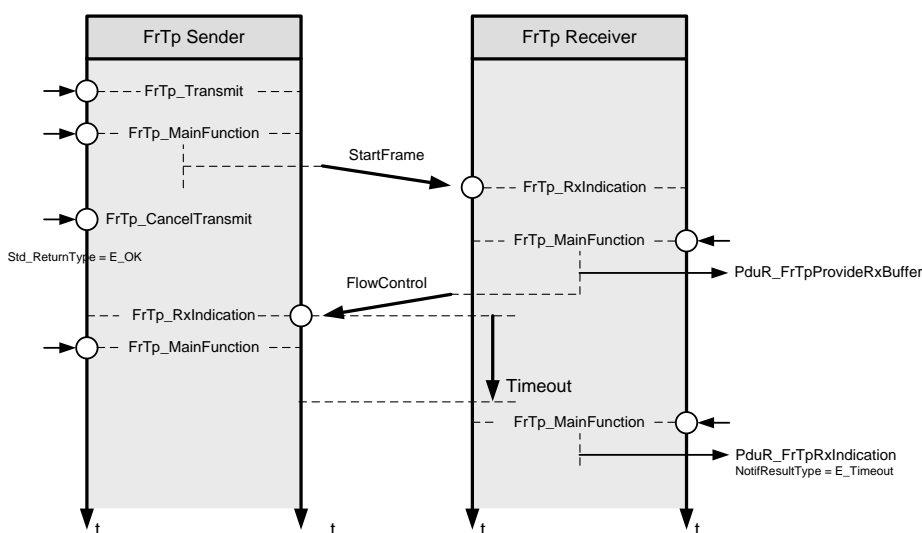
FrTp Sender

FrTp Receiver

FrTp_Transmit

FrTp_MainFunction

StartFrame

FrTp_RxIndication

FrTp_CancelTransmit

Std_ReturnType = E_OK

FrTp_MainFunction

PduR_FrTpProvideRxBuffer

FlowControl

FrTp_RxIndication

FrTp_MainFunction

Timeout

FrTp_MainFunction

PduR_FrTpRxIndication

NotifResultType = E_Timeout

t

t

t

t